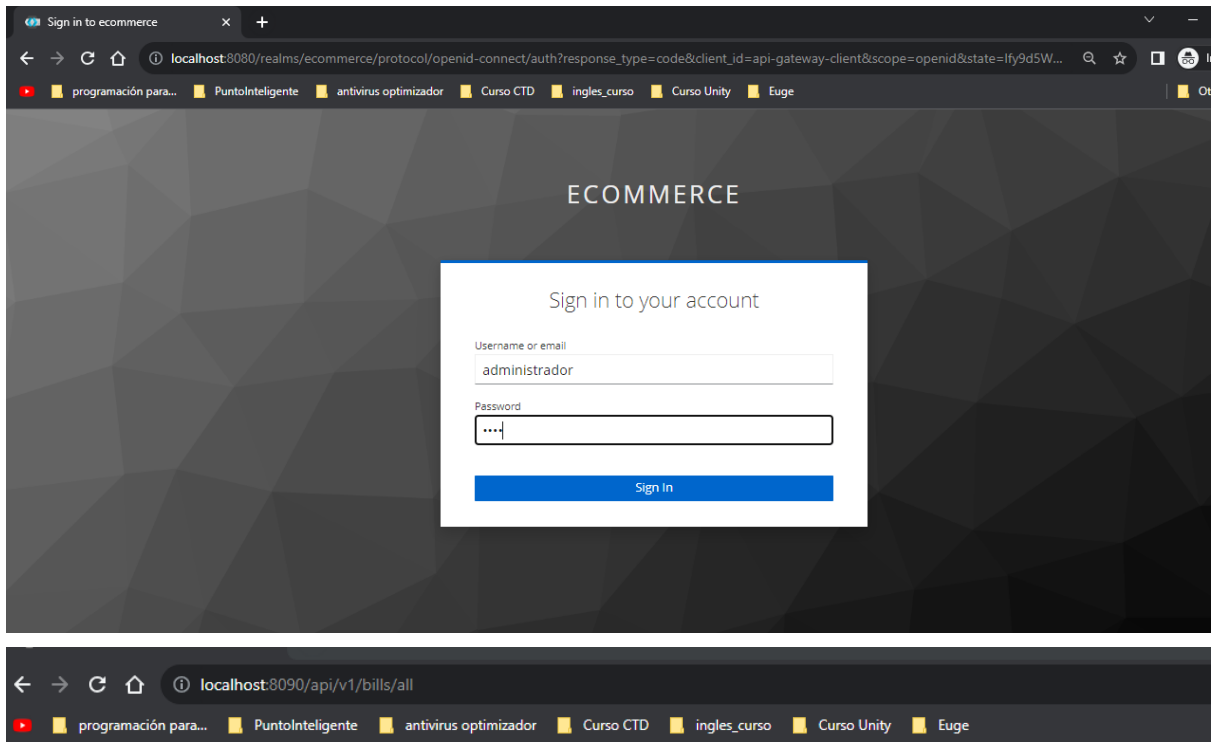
Sign in to ecommerce ×

localhost:8080/realms/ecommerce/protocol/openid-connect/auth?response_type=code&client_id=api-gateway-client&scope=openid&state=Ify9d5W...

programación para... PuntoInteligente antivirus optimizador Curso CTD ingles_curso Curso Unity Euge Ot

ECOMMERCE

Sign in to your account

Username or email
administrador

Password
····

Sign In

localhost:8090/api/v1/bills/all

programación para... PuntoInteligente antivirus optimizador Curso CTD ingles_curso Curso Unity Euge